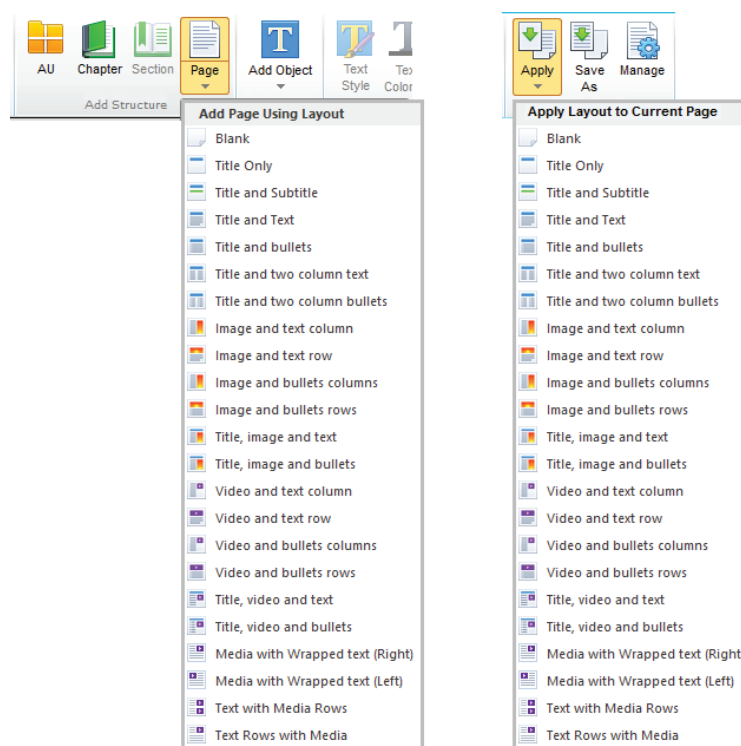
AU Chapter Section Page Add Object Text Style Tex Color

Add Structure

Add Page Using Layout

Blank
Title Only
Title and Subtitle
Title and Text
Title and bullets
Title and two column text
Title and two column bullets
Image and text column
Image and text row
Image and bullets columns
Image and bullets rows
Title, image and text
Title, image and bullets
Video and text column
Video and text row
Video and bullets columns
Video and bullets rows
Title, video and text
Title, video and bullets
Media with Wrapped text (Right)
Media with Wrapped text (Left)
Text with Media Rows
Text Rows with Media

Apply Save As Manage

Apply Layout to Current Page

Blank
Title Only
Title and Subtitle
Title and Text
Title and bullets
Title and two column text
Title and two column bullets
Image and text column
Image and text row
Image and bullets columns
Image and bullets rows
Title, image and text
Title, image and bullets
Video and text column
Video and text row
Video and bullets columns
Video and bullets rows
Title, video and text
Title, video and bullets
Media with Wrapped text (Right
Media with Wrapped text (Left)
Text with Media Rows
Text Rows with Media